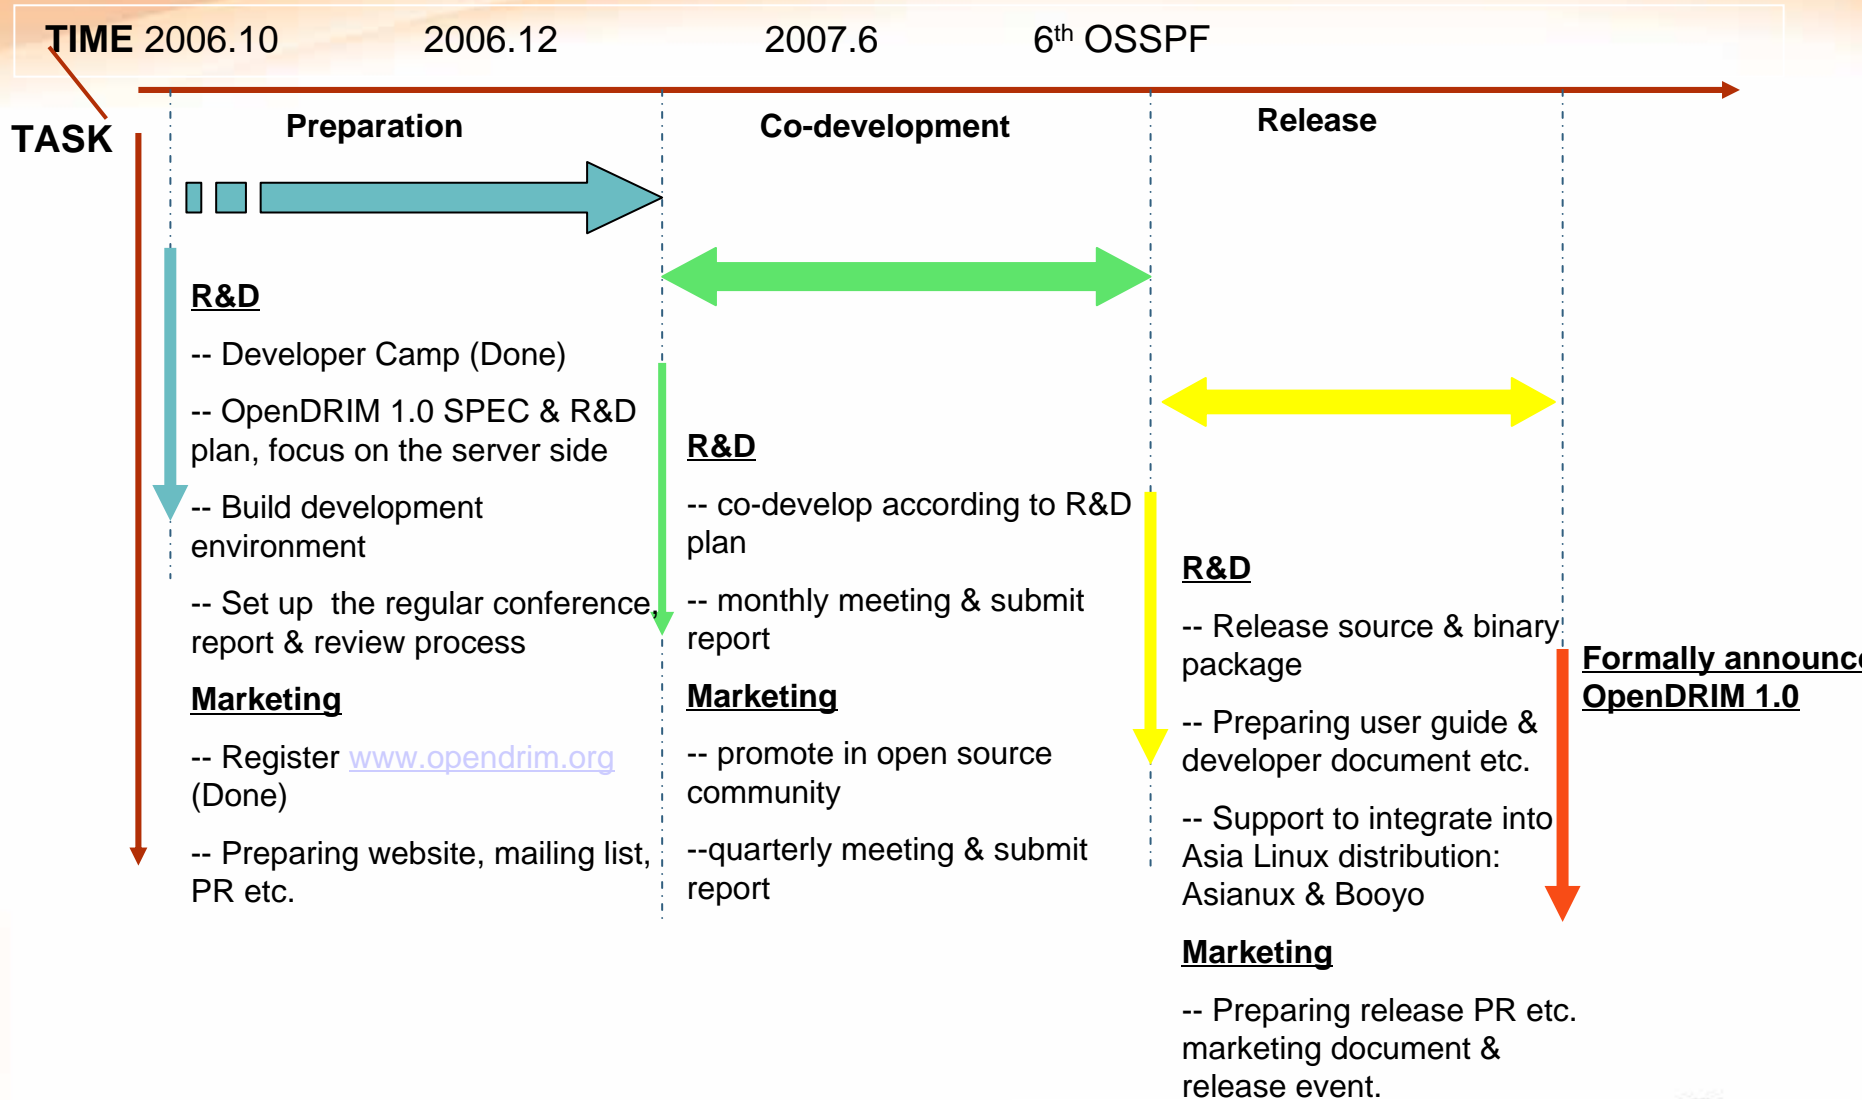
TIME 2006.10 2006.12 2007.6 $6^{th}$ OSSPF

TASK

Preparation

Co-development

Release

R&D

-- Developer Camp (Done)

-- OpenDRIM 1.0 SPEC & R&D plan, focus on the server side

-- Build development environment

-- Set up the regular conference, report & review process

Marketing

-- Register www.opendrim.org (Done)

-- Preparing website, mailing list, PR etc.

R&D

-- co-develop according to R&D plan

-- monthly meeting & submit report

Marketing

-- promote in open source community

--quarterly meeting & submit report

R&D

-- Release source & binary package

-- Preparing user guide & developer document etc.

-- Support to integrate into Asia Linux distribution: Asianux & Booyo

Marketing

-- Preparing release PR etc. marketing document & release event.

Formally announc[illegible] OpenDRIM 1.0